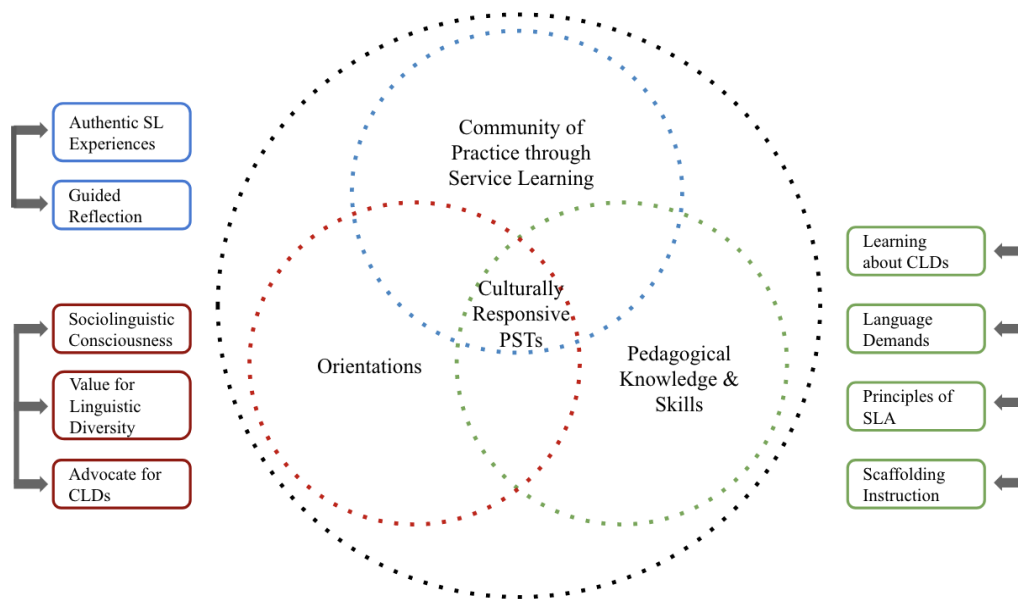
Authentic SL Experiences

Guided Reflection

Sociolinguistic Consciousness

Value for Linguistic Diversity

Advocate for CLDs

Community of Practice through Service Learning

Culturally Responsive PSTs

Orientations

Pedagogical Knowledge & Skills

Learning about CLDs

Language Demands

Principles of SLA

Scaffolding Instruction